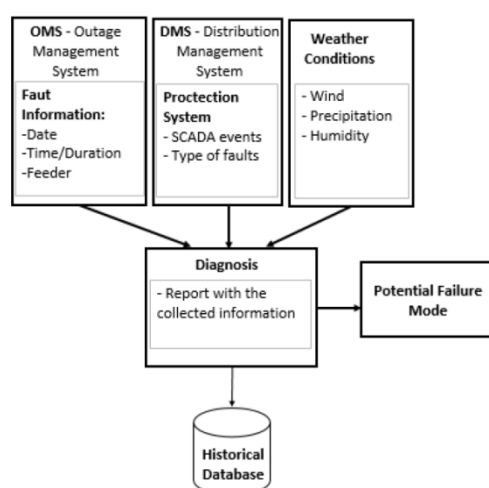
OMS - Outage Management System

Faut Information:
-Date
-Time/Duration
-Feeder

DMS - Distribution Management System

Proctection System
- SCADA events
- Type of faults

Weather Conditions

- Wind
- Precipitation
- Humidity

Diagnosis

- Report with the collected information

Potential Failure Mode

Historical Database